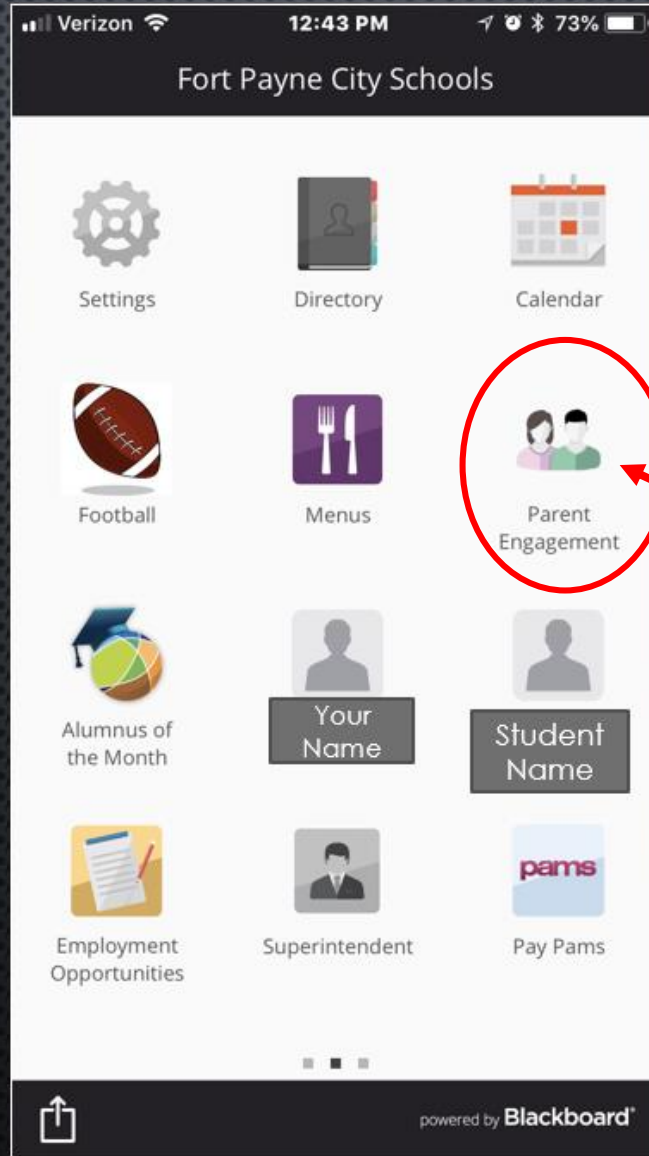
Verizon 12:43 PM 73%

Fort Payne City Schools

Settings

Directory

Calendar

Football

Menus

Parent Engagement

Alumnus of the Month

Your Name

Student Name

Employment Opportunities

Superintendent

pams

Pay Pams

powered by Blackboard